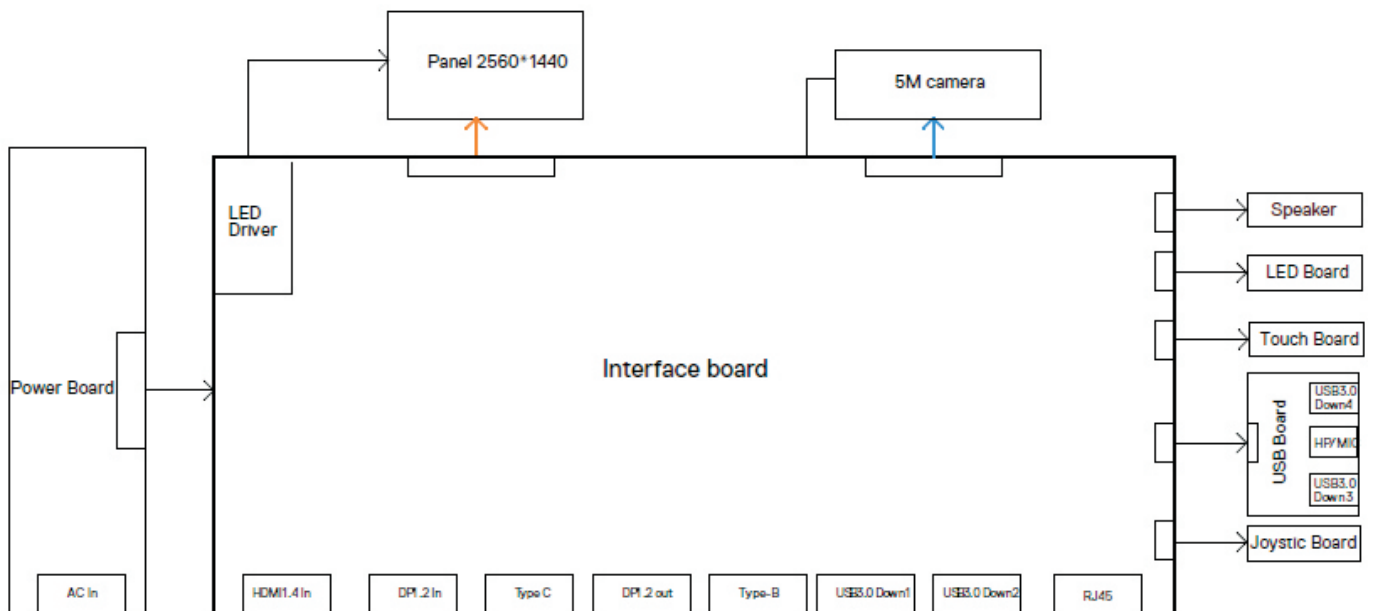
Panel 2560*1440

5M camera

LED Driver

Power Board

Interface board

Speaker

LED Board

Touch Board

USB Board

USB3.0 Down4

HP/MIC

USB3.0 Down3

Joystic Board

AC In

HDMI1.4 In

DP1.2 In

Type C

DP1.2 out

Type-B

USB3.0 Down1

USB3.0 Down2

RJ45